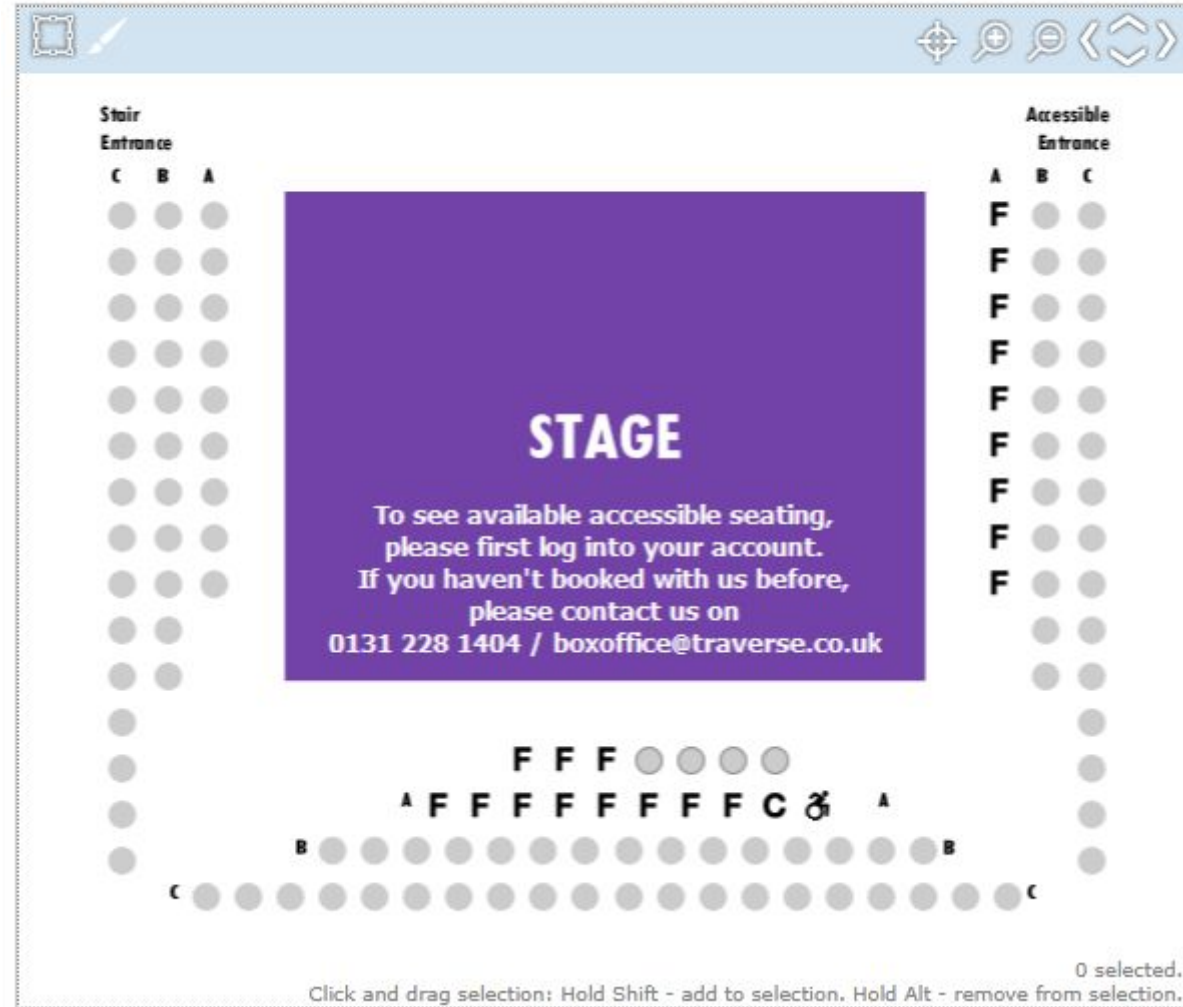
Stair Entrance

C B A

Accessible Entrance

A B C

F
F
F
F
F
F
F
F
F

STAGE

To see available accessible seating, please first log into your account. If you haven't booked with us before, please contact us on 0131 228 1404 / boxoffice@traverse.co.uk

F F F

A F F F F F F F F C A

B B

C C

0 selected.

Click and drag selection: Hold Shift - add to selection. Hold Alt - remove from selection.